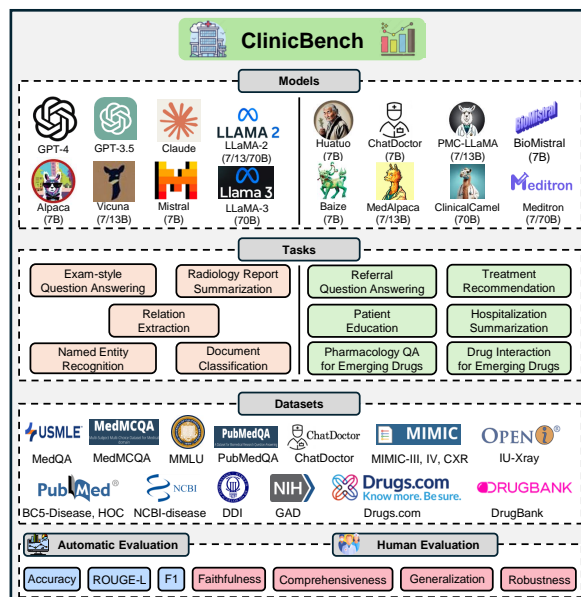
ClinicBench

Models

GPT-4
GPT-3.5
Claude
LLAMA 2
LLaMA-2 (7/13/70B)
Alpaca (7B)
Vicuna (7/13B)
Mistral (7B)
Llama 3
LLaMA-3 (70B)
Huatuo (7B)
ChatDoctor (7B)
PMC-LLaMA (7/13B)
BioMistral
BioMistral (7B)
Baize (7B)
MedAlpaca (7/13B)
ClinicalCamel (70B)
Meditron
Meditron (7/70B)

Tasks

Exam-style Question Answering
Radiology Report Summarization
Relation Extraction
Named Entity Recognition
Document Classification
Referral Question Answering
Treatment Recommendation
Patient Education
Hospitalization Summarization
Pharmacology QA for Emerging Drugs
Drug Interaction for Emerging Drugs

Datasets

USMLE
MedQA
MedMCQA
MedMCQA
MMLU
PubMedQA
PubMedQA
ChatDoctor
ChatDoctor
MIMIC
MIMIC-III, IV, CXR
OPEN i
IU-Xray
PubMed
BC5-Disease, HOC
NCBI
NCBI-disease
DDI
NIH
GAD
Drugs.com Know more. Be sure.
Drugs.com
DRUGBANK
DrugBank

Automatic Evaluation
Human Evaluation
Accuracy
ROUGE-L
F1
Faithfulness
Comprehensiveness
Generalization
Robustness